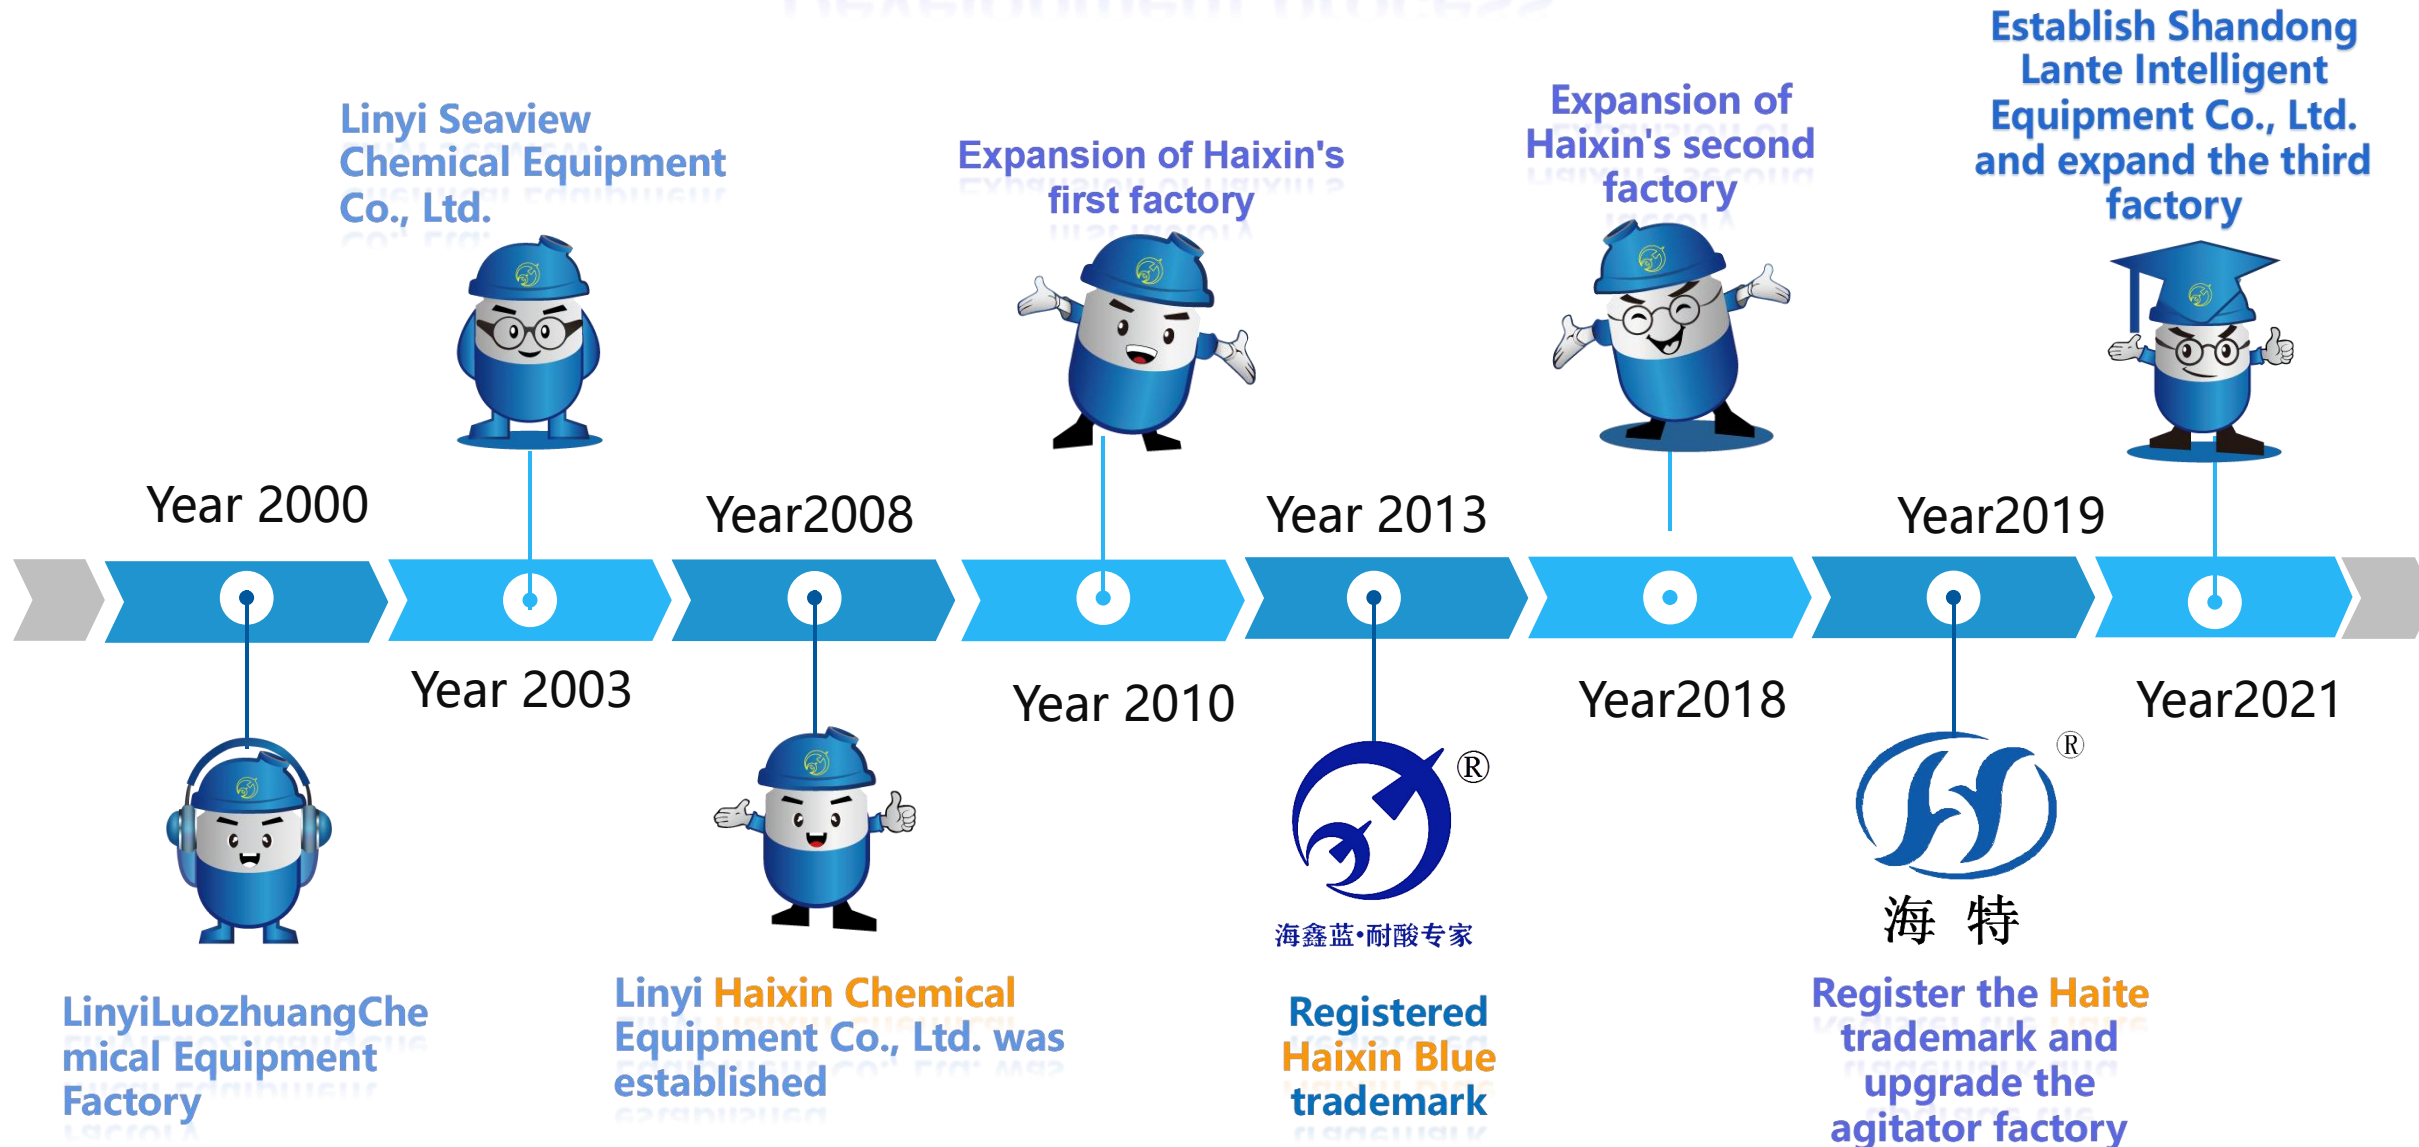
Linyi Seaview Chemical Equipment Co., Ltd.

Expansion of Haixin's first factory

Expansion of Haixin's second factory

Establish Shandong Lante Intelligent Equipment Co., Ltd. and expand the third factory

Year 2000

Year2008

Year 2013

Year2019

Year 2003

Year 2010

Year2018

Year2021

®

®

海鑫蓝·耐酸专家

海 特

LinyiLuozhuangChemical Equipment Factory

Linyi Haixin Chemical Equipment Co., Ltd. was established

Registered Haixin Blue trademark

Register the Haite trademark and upgrade the agitator factory